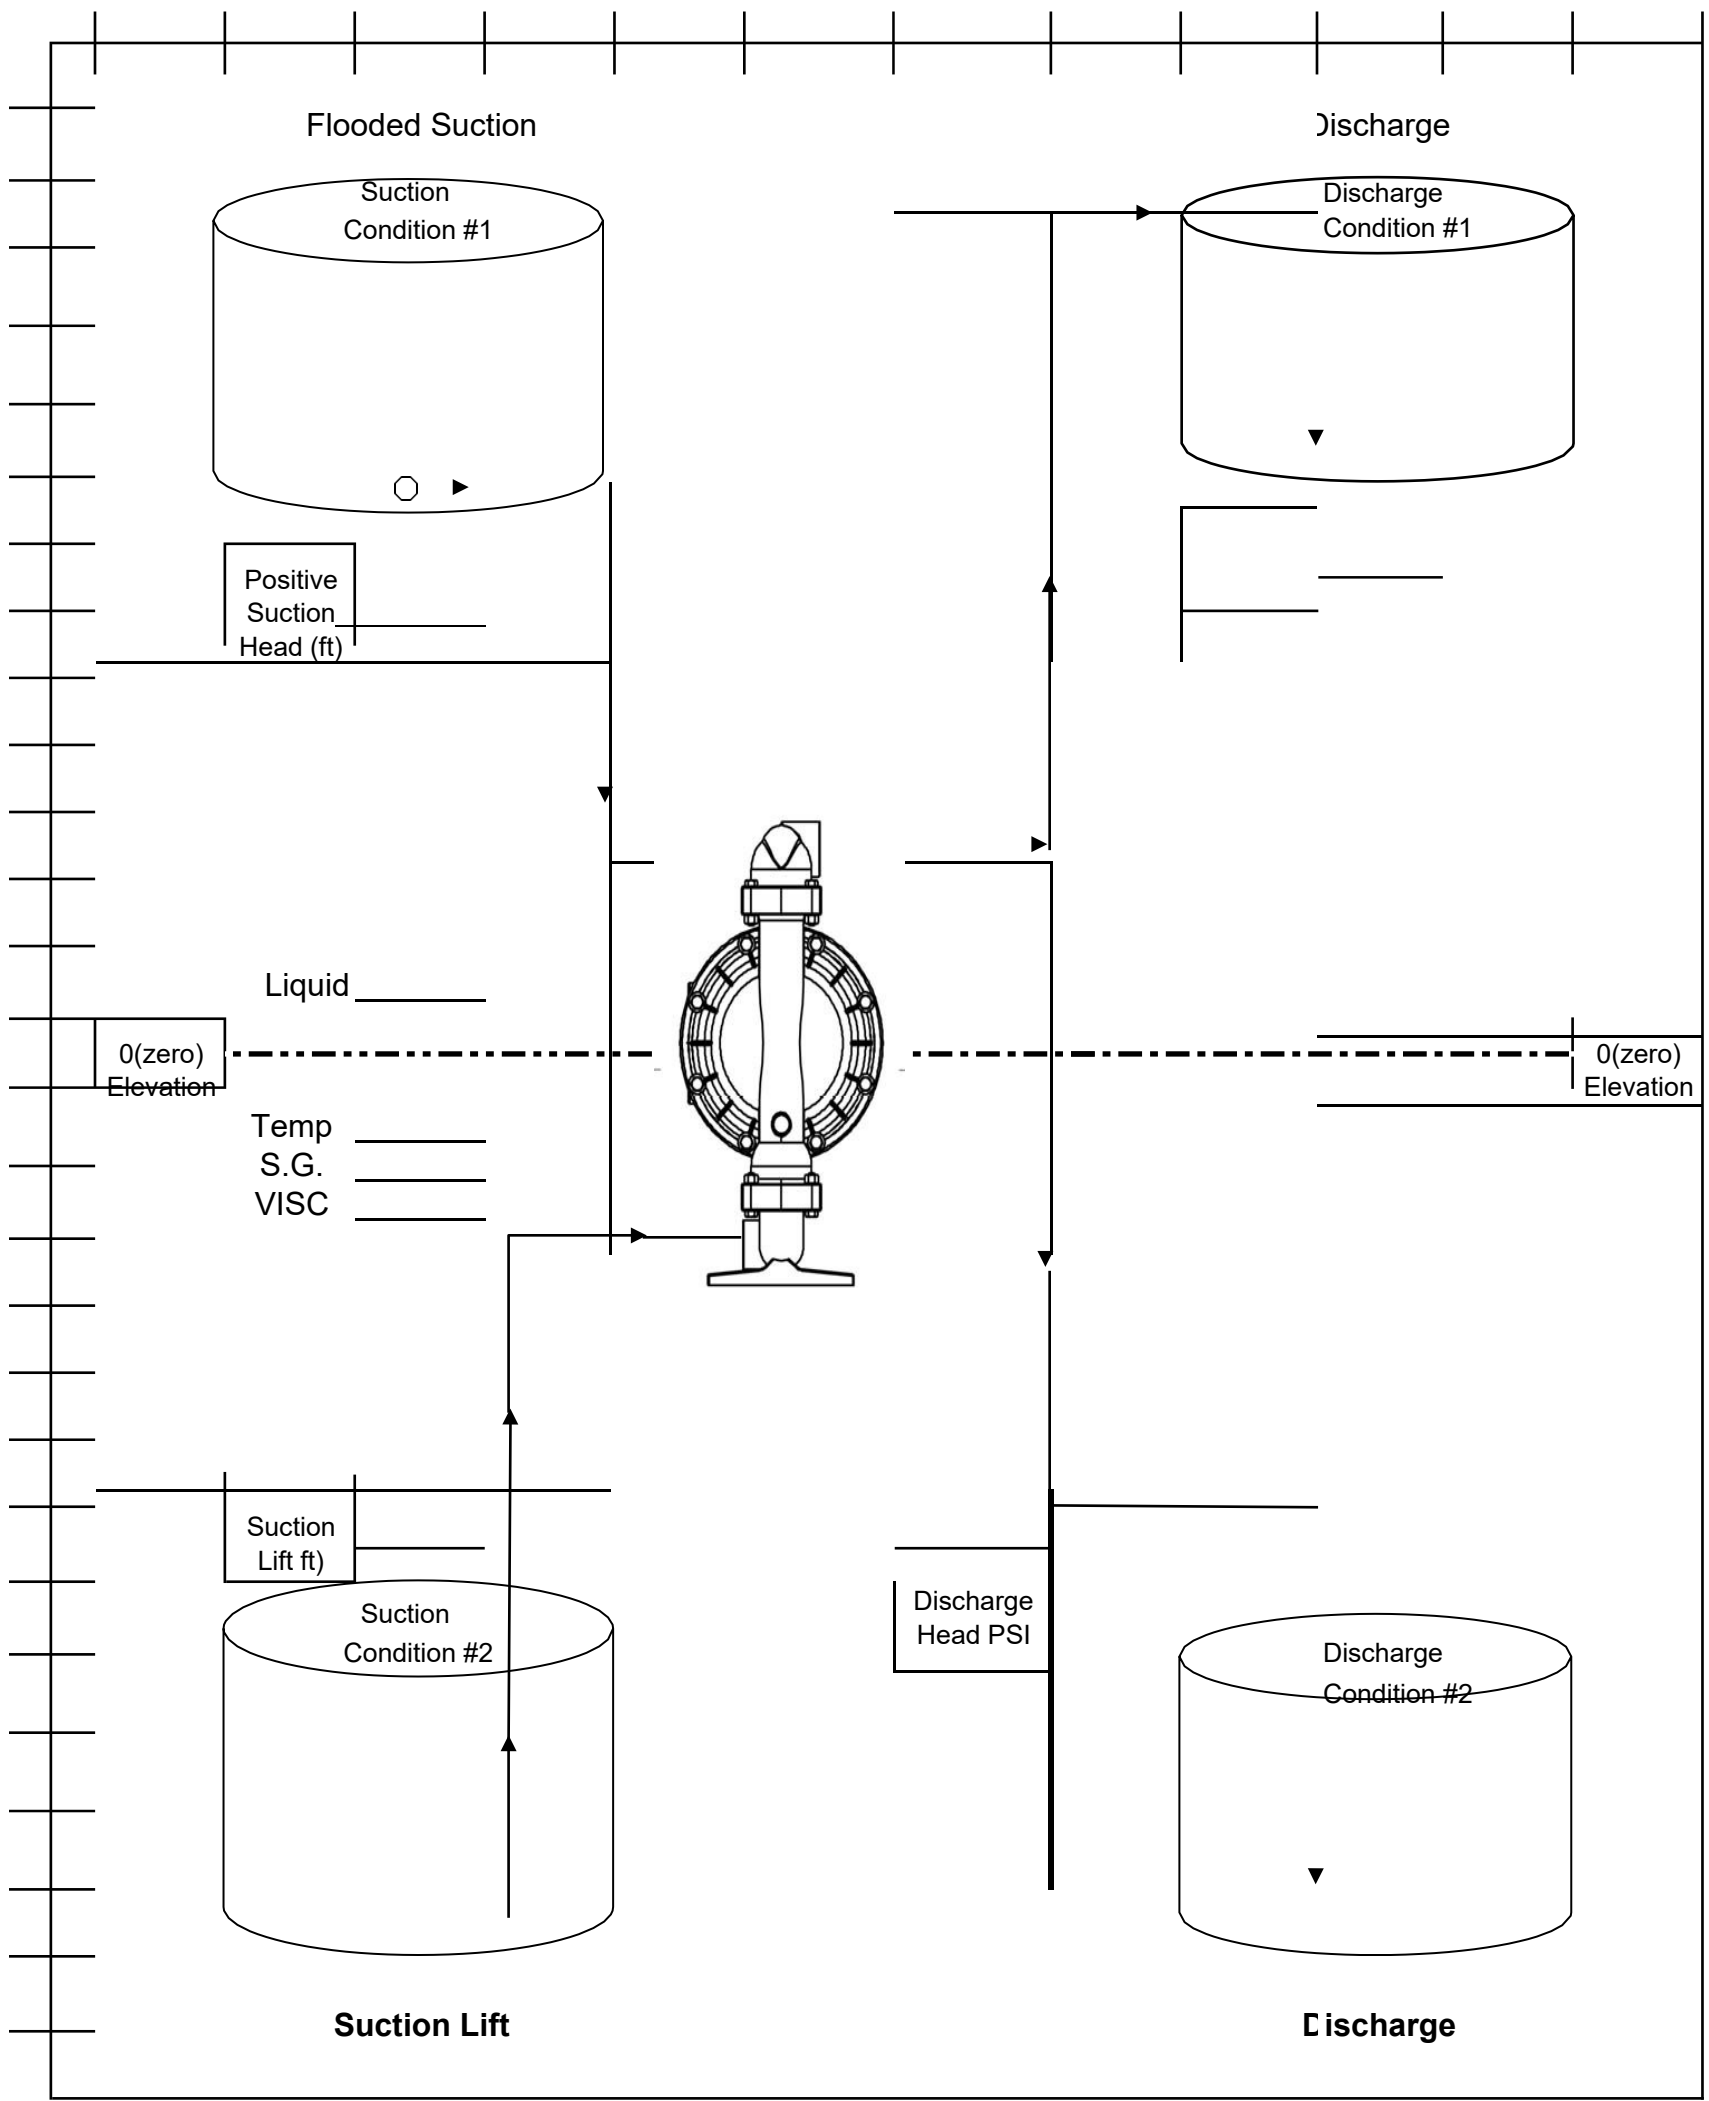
Flooded Suction

)ischarge

Suction
Condition #1

Discharge
Condition #1

Positive
Suction
Head (ft)

Liquid

0(zero)
Elevation

0(zero)
Elevation

Temp
S.G.
VISC

Suction
Lift ft)

Suction
Condition #2

Discharge
Head PSI

Discharge
Condition #2

Suction Lift

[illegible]ischarge